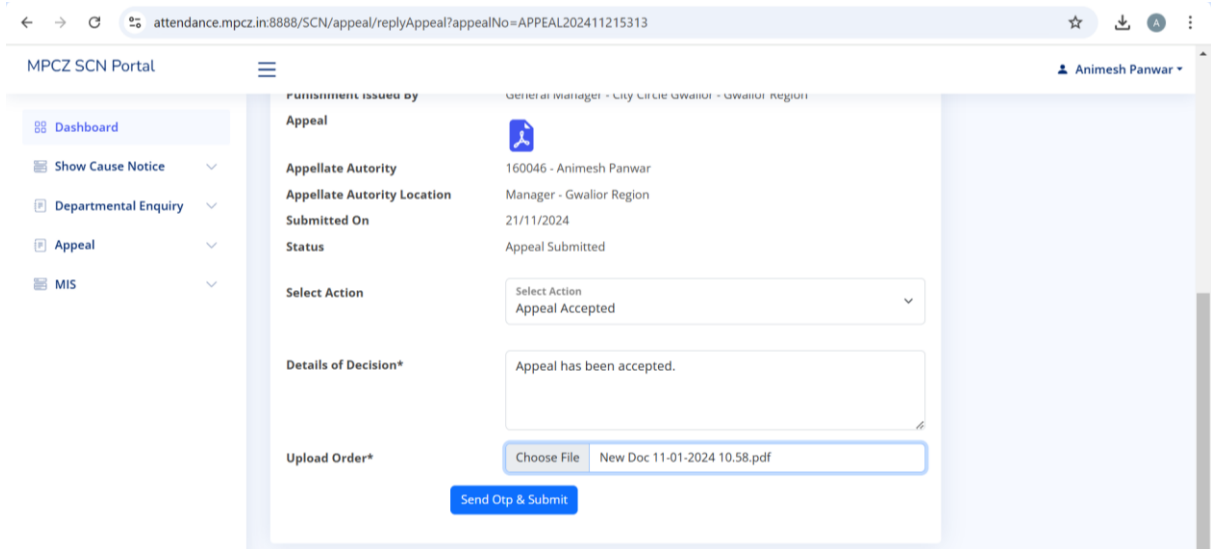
attendance.mpcz.in:8888/SCN/appeal/replyAppeal?appealNo=APPEAL202411215313

MPCZ SCN Portal

Animesh Panwar

Dashboard
Show Cause Notice
Departmental Enquiry
Appeal
MIS

Punishment Issued By | General Manager - City Circle Gwalior - Gwalior Region
Appeal
Appellate Autority | 160046 - Animesh Panwar
Appellate Autority Location | Manager - Gwalior Region
Submitted On | 21/11/2024
Status | Appeal Submitted

Select Action
Select Action
Appeal Accepted

Details of Decision*
Appeal has been accepted.

Upload Order*
Choose File New Doc 11-01-2024 10.58.pdf

Send Otp & Submit